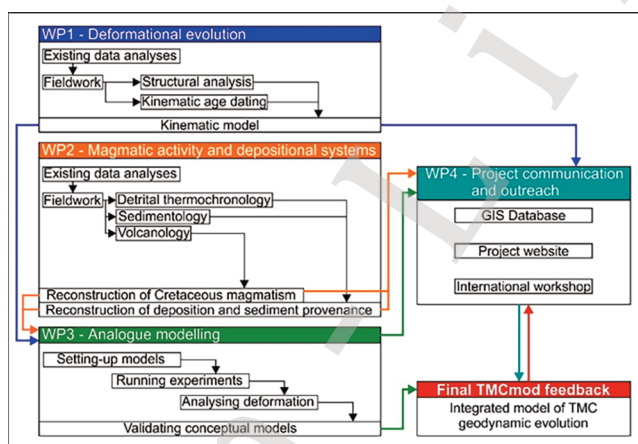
WP1 - Deformational evolution
Existing data analyses
Fieldwork
Structural analysis
Kinematic age dating
Kinematic model

WP2 - Magmatic activity and depositional systems
Existing data analyses
Fieldwork
Detrital thermochronology
Sedimentology
Volcanology
Reconstruction of Cretaceous magmatism
Reconstruction of deposition and sediment provenance

WP3 - Analogue modelling
Setting-up models
Running experiments
Analysing deformation
Validating conceptual models

WP4 - Project communication and outreach
GIS Database
Project website
International workshop

Final TMCmod feedback
Integrated model of TMC geodynamic evolution